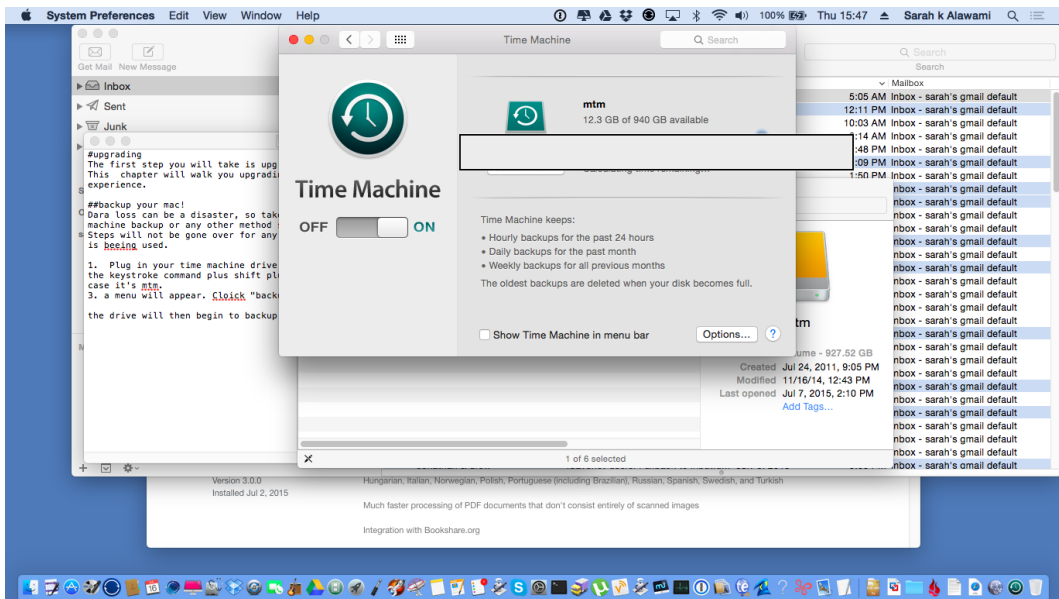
System Preferences Edit View Window Help

100% Thu 15:47 Sarah k Alawami

Get Mail New Message

Inbox
Sent
Junk

#upgrading
The first step you will take is upg
This chapter will walk you upgradin
experience.

##backup your mac!
Dara loss can be a disaster, so tak
machine backup or any other method
Steps will not be gone over for any
is beeing used.

1. Plug in your time machine drive
the keystroke command plus shift pl
case it's mtm.
3. a menu will appear. Cloick "back

the drive will then begin to backup

Time Machine

Search

Time Machine

OFF ON

mtm
12.3 GB of 940 GB available

Time Machine keeps:
• Hourly backups for the past 24 hours
• Daily backups for the past month
• Weekly backups for all previous months
The oldest backups are deleted when your disk becomes full.

Show Time Machine in menu bar

Options...

?

Search
Search

Mailbox
5:05 AM Inbox - sarah's gmail default
12:11 PM Inbox - sarah's gmail default
10:03 AM Inbox - sarah's gmail default
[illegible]:14 AM Inbox - sarah's gmail default
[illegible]:48 PM Inbox - sarah's gmail default
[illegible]:09 PM Inbox - sarah's gmail default
1:50 PM Inbox - sarah's gmail default
nbox - sarah's gmail default
nbox - sarah's gmail default
nbox - sarah's gmail default
nbox - sarah's gmail default
nbox - sarah's gmail default
nbox - sarah's gmail default
nbox - sarah's gmail default
nbox - sarah's gmail default
nbox - sarah's gmail default
nbox - sarah's gmail default
nbox - sarah's gmail default
nbox - sarah's gmail default
nbox - sarah's gmail default
nbox - sarah's gmail default
nbox - sarah's gmail default
nbox - sarah's gmail default
nbox - sarah's gmail default
nbox - sarah's gmail default
nbox - sarah's gmail default
nbox - sarah's gmail default
nbox - sarah's gmail default

mtm
ume - 927.52 GB
Created Jul 24, 2011, 9:05 PM
Modified 11/16/14, 12:43 PM
Last opened Jul 7, 2015, 2:10 PM
Add Tags...

1 of 6 selected

Version 3.0.0
Installed Jul 2, 2015

Hungarian, Italian, Norwegian, Polish, Portuguese (including Brazilian), Russian, Spanish, Swedish, and Turkish

Much faster processing of PDF documents that don't consist entirely of scanned images

Integration with Bookshare.org